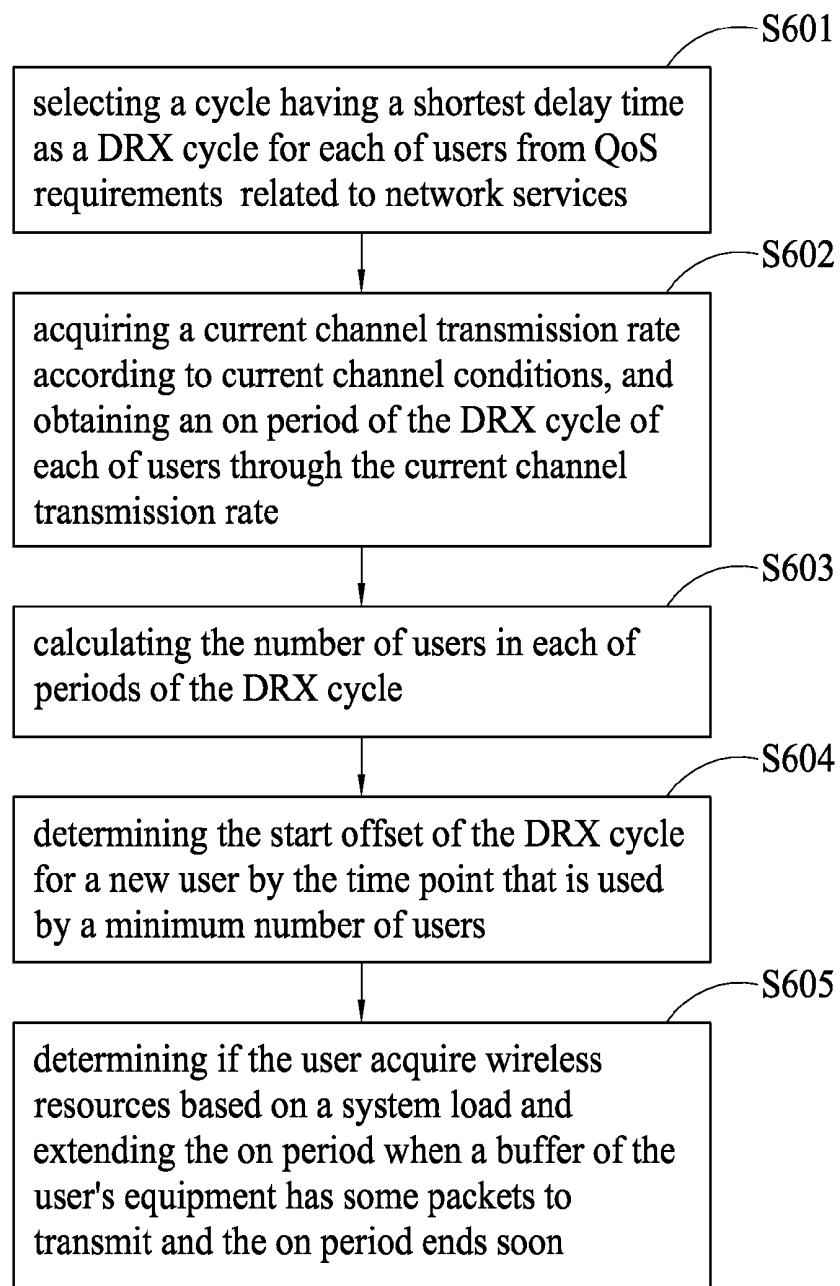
S601

selecting a cycle having a shortest delay time as a DRX cycle for each of users from QoS requirements related to network services

S602

acquiring a current channel transmission rate according to current channel conditions, and obtaining an on period of the DRX cycle of each of users through the current channel transmission rate

S603

calculating the number of users in each of periods of the DRX cycle

S604

determining the start offset of the DRX cycle for a new user by the time point that is used by a minimum number of users

S605

determining if the user acquire wireless resources based on a system load and extending the on period when a buffer of the user's equipment has some packets to transmit and the on period ends soon